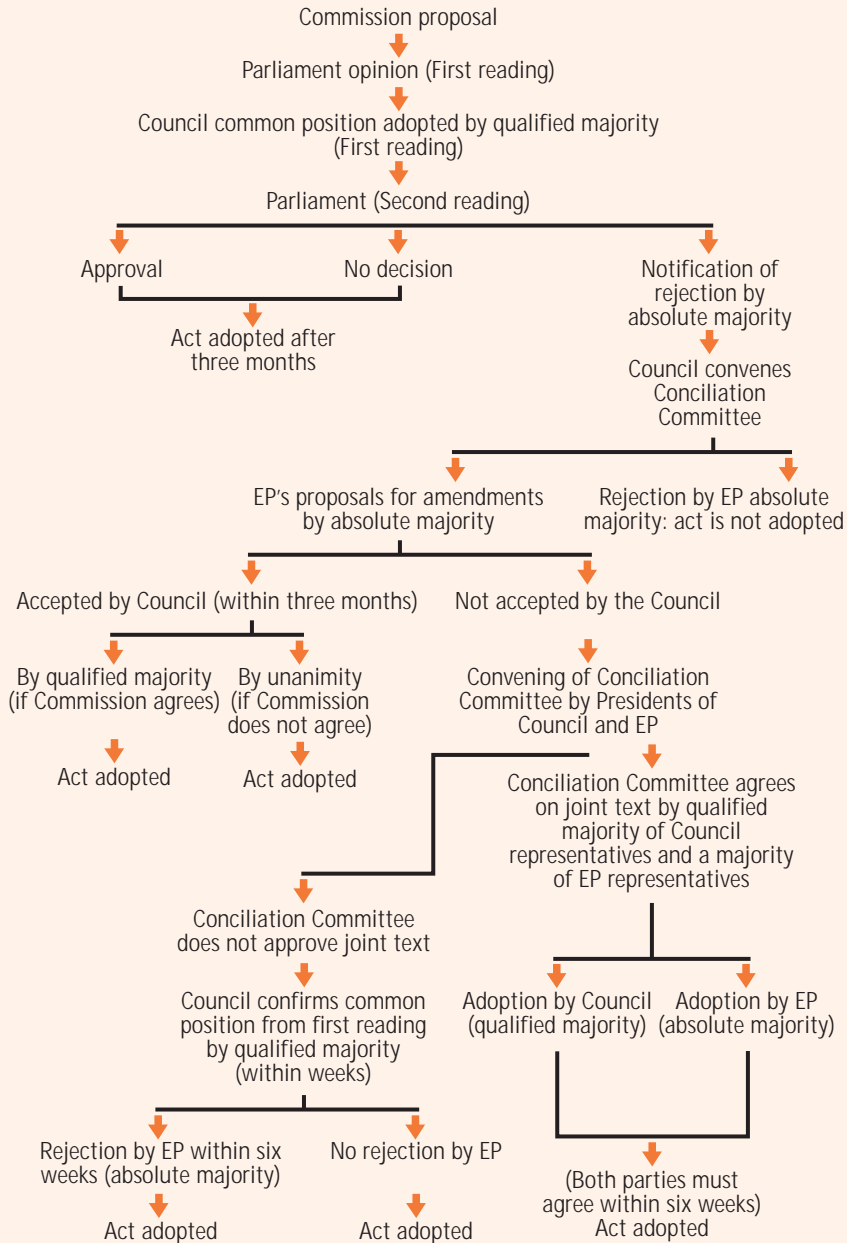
Commission proposal

Parliament opinion (First reading)

Council common position adopted by qualified majority (First reading)

Parliament (Second reading)

Approval

No decision

Notification of rejection by absolute majority

Act adopted after three months

Council convenes Conciliation Committee

EP's proposals for amendments by absolute majority

Rejection by EP absolute majority: act is not adopted

Accepted by Council (within three months)

Not accepted by the Council

By qualified majority (if Commission agrees)

By unanimity (if Commission does not agree)

Convening of Conciliation Committee by Presidents of Council and EP

Act adopted

Act adopted

Conciliation Committee agrees on joint text by qualified majority of Council representatives and a majority of EP representatives

Conciliation Committee does not approve joint text

Council confirms common position from first reading by qualified majority (within weeks)

Adoption by Council (qualified majority)

Adoption by EP (absolute majority)

Rejection by EP within six weeks (absolute majority)

No rejection by EP

(Both parties must agree within six weeks) Act adopted

Act adopted

Act adopted